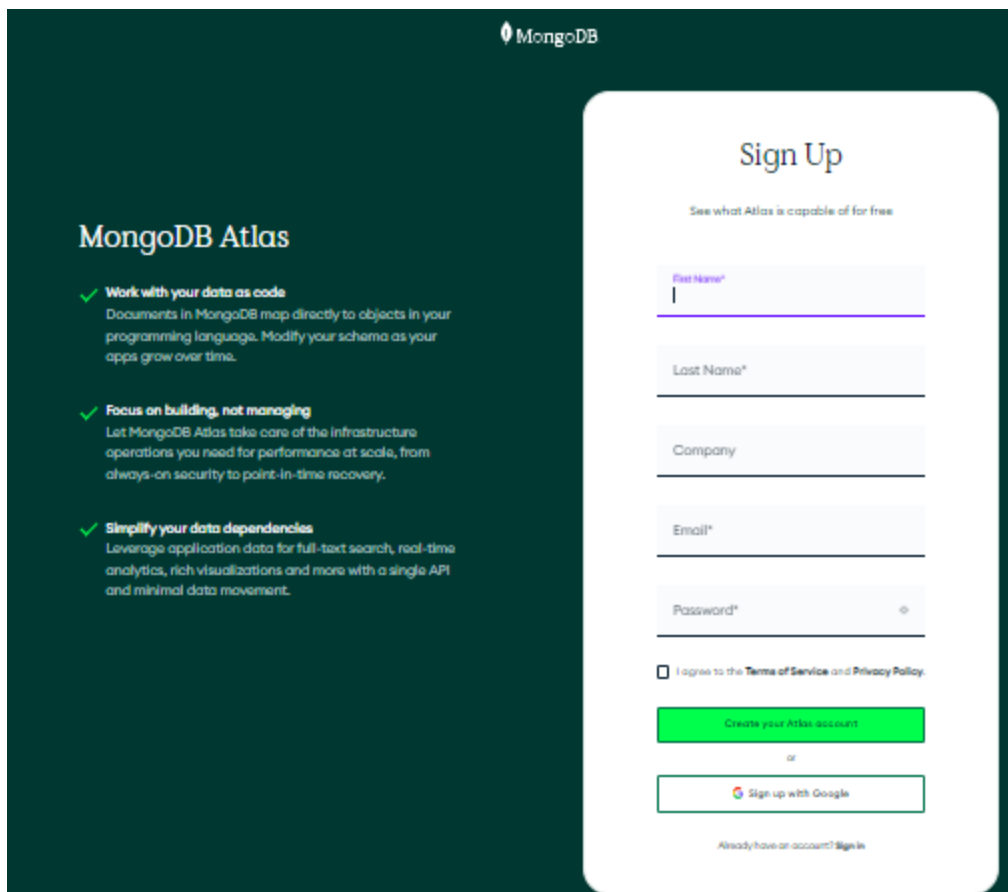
MongoDB

MongoDB Atlas

Work with your data as code
Documents in MongoDB map directly to objects in your programming language. Modify your schema as your apps grow over time.

Focus on building, not managing
Let MongoDB Atlas take care of the infrastructure operations you need for performance at scale, from always-on security to point-in-time recovery.

Simplify your data dependencies
Leverage application data for full-text search, real-time analytics, rich visualizations and more with a single API and minimal data movement.

Sign Up

See what Atlas is capable of for free

First Name*

Last Name*

Company

Email*

Password*

I agree to the Terms of Service and Privacy Policy.

Create your Atlas account

or

Sign up with Google

Already have an account? Sign In